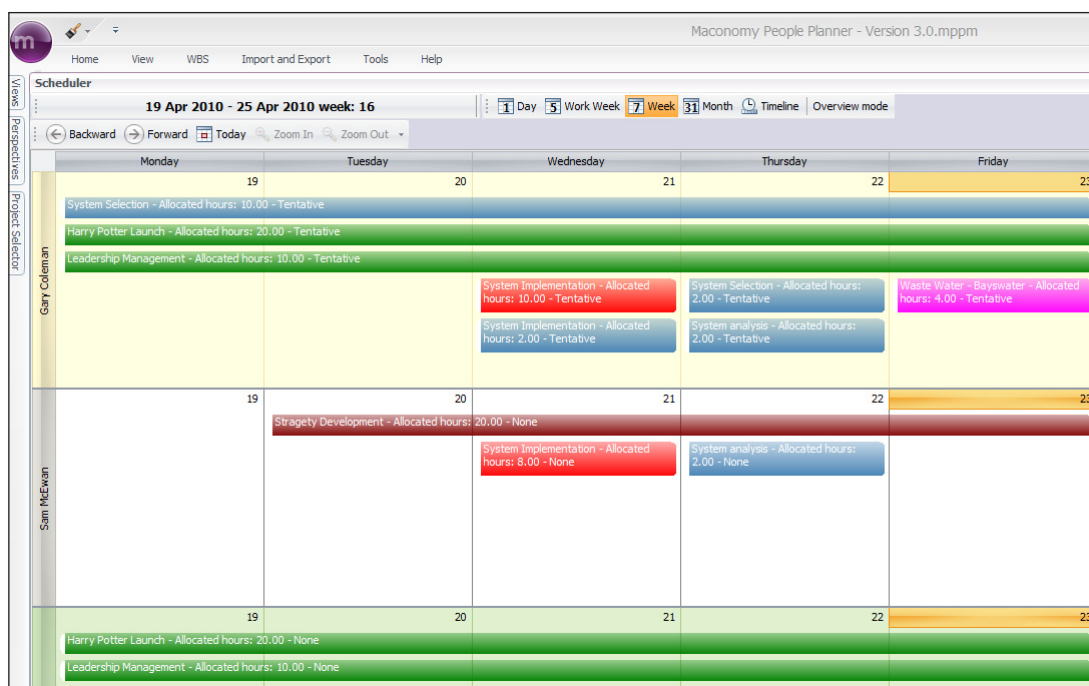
Maconomy People Planner - Version 3.0.mppm

Home View WBS Import and Export Tools Help

Views Perspectives Project Selector

Scheduler

19 Apr 2010 - 25 Apr 2010 week: 16

1 Day 5 Work Week 7 Week 31 Month Timeline Overview mode

Backward Forward Today Zoom In Zoom Out

| Monday | Tuesday | Wednesday | Thursday | Friday |
|---|---|---|---|---|
| 19 | 20 | 21 | 22 | 23 |

Gary Coleman

System Selection - Allocated hours: 10.00 - Tentative

Harry Potter Launch - Allocated hours: 20.00 - Tentative

Leadership Management - Allocated hours: 10.00 - Tentative

System Implementation - Allocated hours: 10.00 - Tentative

System Implementation - Allocated hours: 2.00 - Tentative

System Selection - Allocated hours: 2.00 - Tentative

System analysis - Allocated hours: 2.00 - Tentative

Waste Water - Bayswater - Allocated hours: 4.00 - Tentative

Sam McEwan

19 20 21 22 23

Stragety Development - Allocated hours: 20.00 - None

System Implementation - Allocated hours: 8.00 - None

System analysis - Allocated hours: 2.00 - None

19 20 21 22 23

Harry Potter Launch - Allocated hours: 20.00 - None

Leadership Management - Allocated hours: 10.00 - None